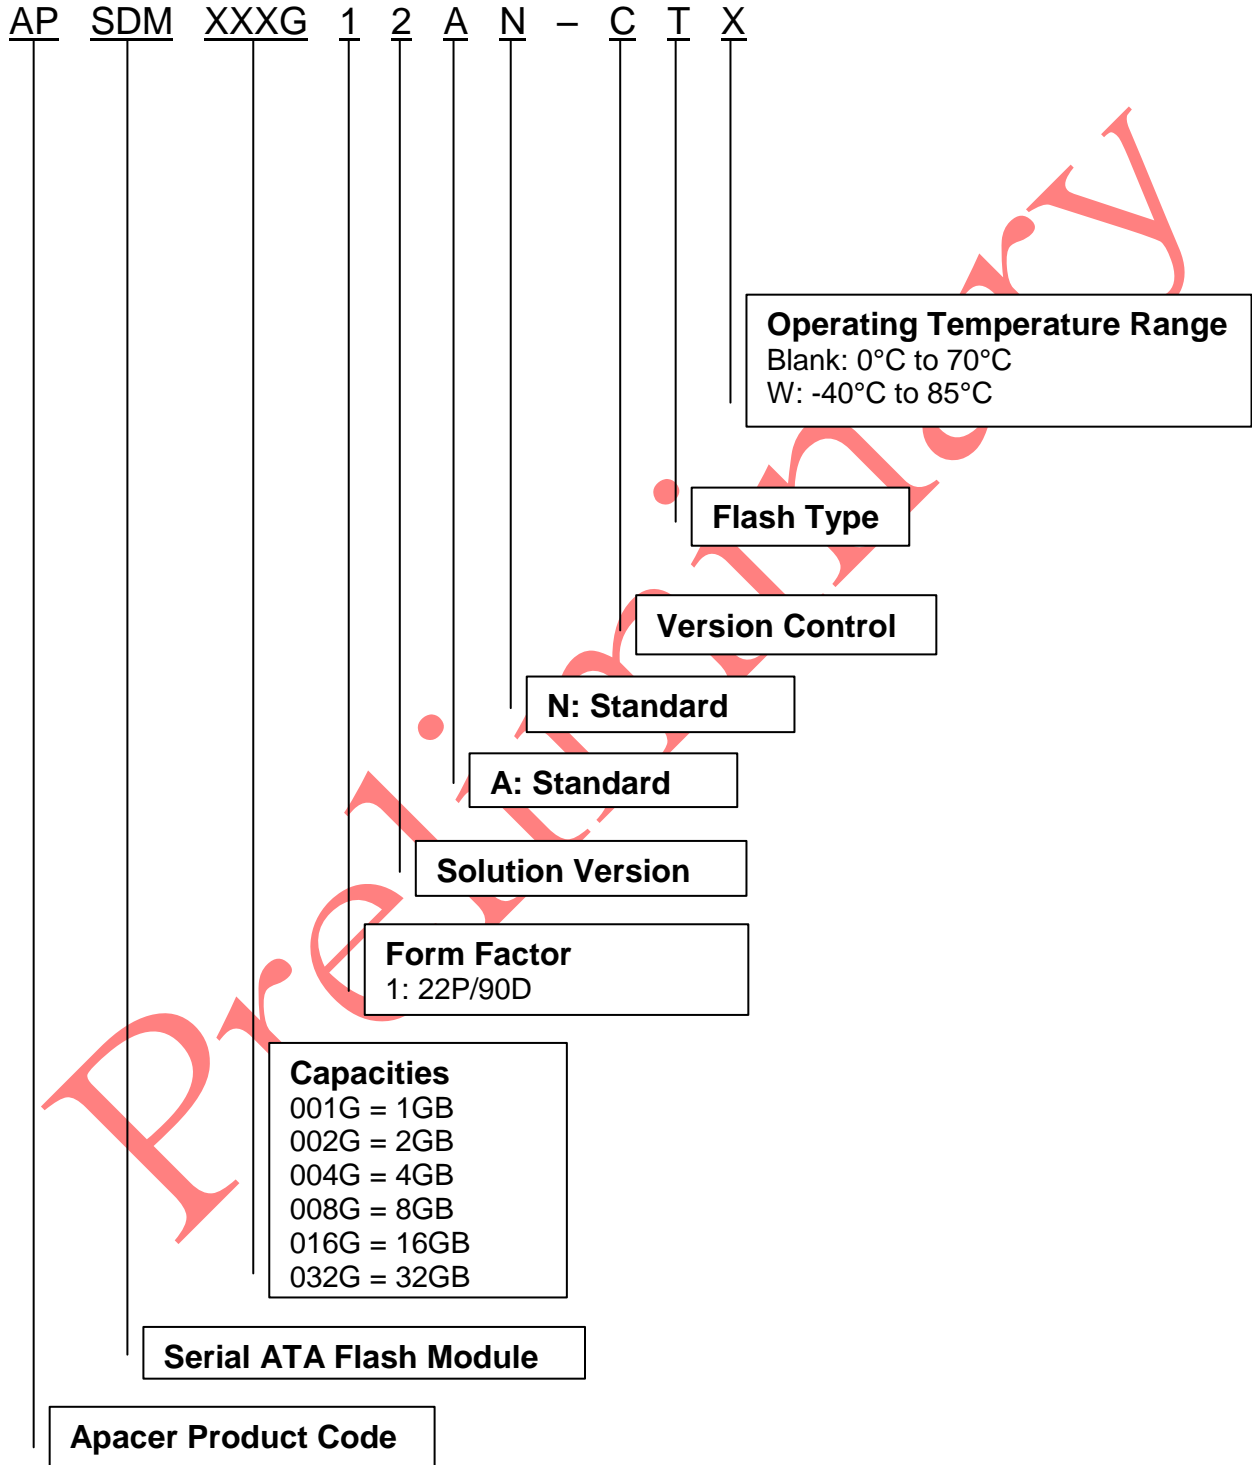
AP SDM XXXG 1 2 A N – C T X

Operating Temperature Range
Blank: 0°C to 70°C
W: -40°C to 85°C

Flash Type

Version Control

N: Standard

A: Standard

Solution Version

Form Factor
1: 22P/90D

Capacities
001G = 1GB
002G = 2GB
004G = 4GB
008G = 8GB
016G = 16GB
032G = 32GB

Serial ATA Flash Module

Apacer Product Code

Preliminary